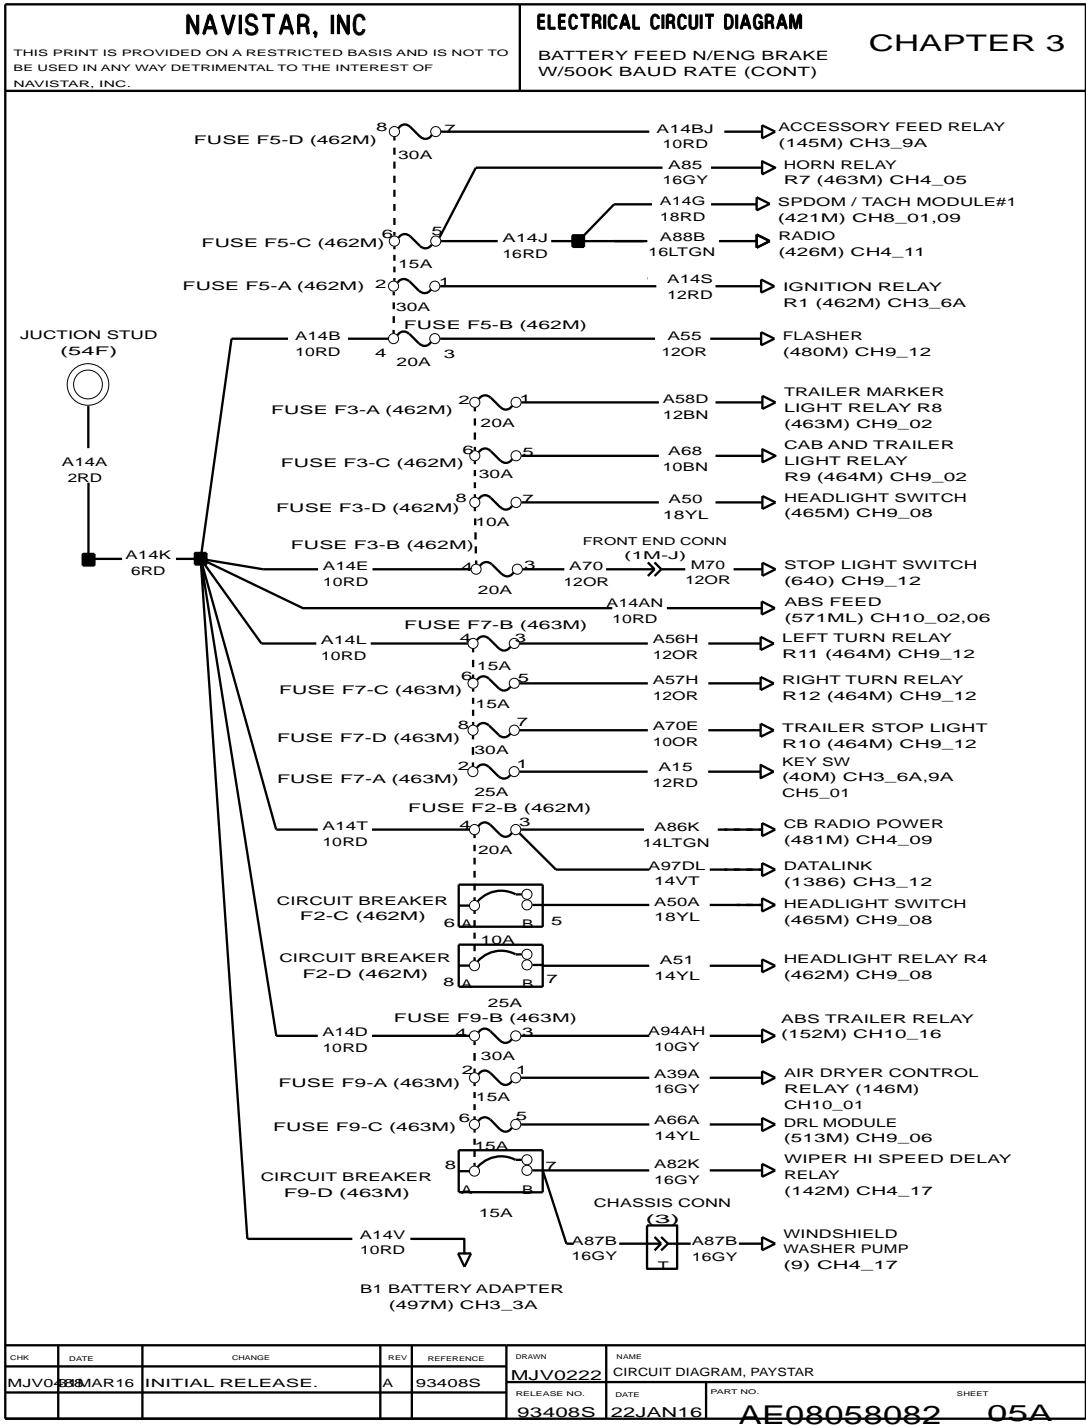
NAVISTAR, INC

THIS PRINT IS PROVIDED ON A RESTRICTED BASIS AND IS NOT TO BE USED IN ANY WAY DETRIMENTAL TO THE INTEREST OF NAVISTAR, INC.

ELECTRICAL CIRCUIT DIAGRAM

BATTERY FEED N/ENG BRAKE W/500K BAUD RATE (CONT)

CHAPTER 3

FUSE F5-D (462M) 8 7 30A
A14BJ 10RD
ACCESSORY FEED RELAY (145M) CH3_9A

A85 16GY
HORN RELAY R7 (463M) CH4_05

A14G 18RD
SPDOM / TACH MODULE#1 (421M) CH8_01,09

FUSE F5-C (462M) 6 5 15A
A14J 16RD
A88B 16LTGN
RADIO (426M) CH4_11

FUSE F5-A (462M) 2 1 30A
A14S 12RD
IGNITION RELAY R1 (462M) CH3_6A

JUCTION STUD (54F)

A14B 10RD
FUSE F5-B (462M) 4 3 20A
A55 12OR
FLASHER (480M) CH9_12

FUSE F3-A (462M) 2 1 20A
A58D 12BN
TRAILER MARKER LIGHT RELAY R8 (463M) CH9_02

A14A 2RD

FUSE F3-C (462M) 6 5 30A
A68 10BN
CAB AND TRAILER LIGHT RELAY R9 (464M) CH9_02

FUSE F3-D (462M) 8 7 10A
A50 18YL
HEADLIGHT SWITCH (465M) CH9_08

FUSE F3-B (462M)
FRONT END CONN (1M-J)
A14K 6RD
A14E 10RD
4 3 20A
A70 12OR
M70 12OR
STOP LIGHT SWITCH (640) CH9_12

A14AN 10RD
ABS FEED (571ML) CH10_02,06

FUSE F7-B (463M)
A14L 10RD
4 3 15A
A56H 12OR
LEFT TURN RELAY R11 (464M) CH9_12

FUSE F7-C (463M) 6 5 15A
A57H 12OR
RIGHT TURN RELAY R12 (464M) CH9_12

FUSE F7-D (463M) 8 7 30A
A70E 10OR
TRAILER STOP LIGHT R10 (464M) CH9_12

FUSE F7-A (463M) 2 1 25A
A15 12RD
KEY SW (40M) CH3_6A,9A CH5_01

FUSE F2-B (462M)
A14T 10RD
4 3 20A
A86K 14LTGN
CB RADIO POWER (481M) CH4_09

A97DL 14VT
DATALINK (1386) CH3_12

CIRCUIT BREAKER F2-C (462M) 6 A B 5 10A
A50A 18YL
HEADLIGHT SWITCH (465M) CH9_08

CIRCUIT BREAKER F2-D (462M) 8 A B 7 25A
A51 14YL
HEADLIGHT RELAY R4 (462M) CH9_08

FUSE F9-B (463M)
A14D 10RD
4 3 30A
A94AH 10GY
ABS TRAILER RELAY (152M) CH10_16

FUSE F9-A (463M) 2 1 15A
A39A 16GY
AIR DRYER CONTROL RELAY (146M) CH10_01

FUSE F9-C (463M) 6 5 15A
A66A 14YL
DRL MODULE (513M) CH9_06

CIRCUIT BREAKER F9-D (463M) 8 A B 7 15A
A82K 16GY
WIPER HI SPEED DELAY RELAY (142M) CH4_17

CHASSIS CONN (3)
A87B 16GY
T
A87B 16GY
WINDSHIELD WASHER PUMP (9) CH4_17

A14V 10RD
B1 BATTERY ADAPTER (497M) CH3_3A

| CHK | DATE | CHANGE | REV | REFERENCE | DRAWN | NAME |
|---|---|---|---|---|---|---|
| MJV0488 | 8MAR16 | INITIAL RELEASE. | A | 93408S | MJV0222 | CIRCUIT DIAGRAM, PAYSTAR |
| | | | | | RELEASE NO. 93408S | DATE 22JAN16 | PART NO. AE08058082 | SHEET 05A |